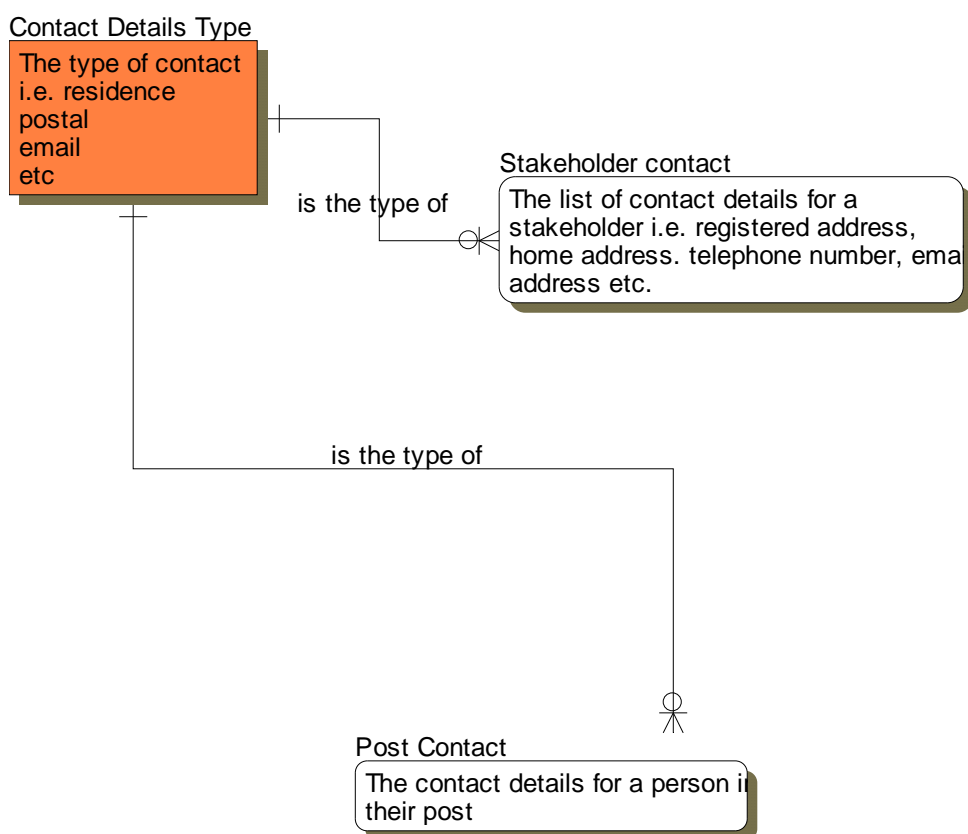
Contact Details Type

The type of contact
i.e. residence
postal
email
etc

is the type of

Stakeholder contact

The list of contact details for a stakeholder i.e. registered address, home address. telephone number, ema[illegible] address etc.

is the type of

Post Contact

The contact details for a person i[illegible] their post